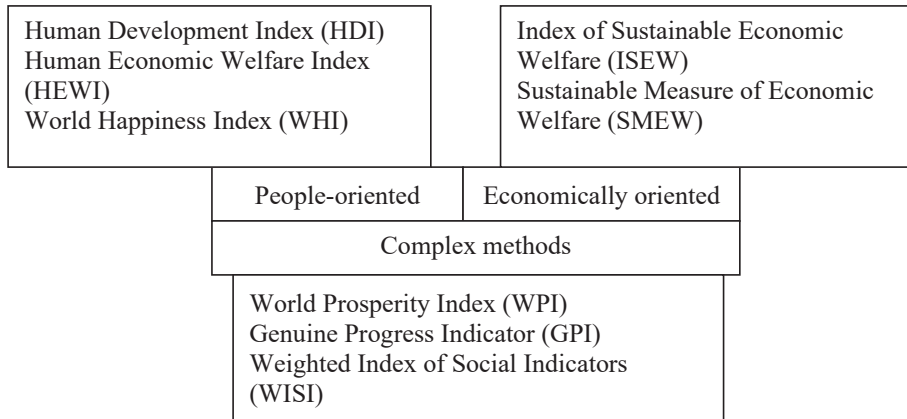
Human Development Index (HDI)
Human Economic Welfare Index (HEWI)
World Happiness Index (WHI)

Index of Sustainable Economic Welfare (ISEW)
Sustainable Measure of Economic Welfare (SMEW)

People-oriented

Economically oriented

Complex methods

World Prosperity Index (WPI)
Genuine Progress Indicator (GPI)
Weighted Index of Social Indicators (WISI)